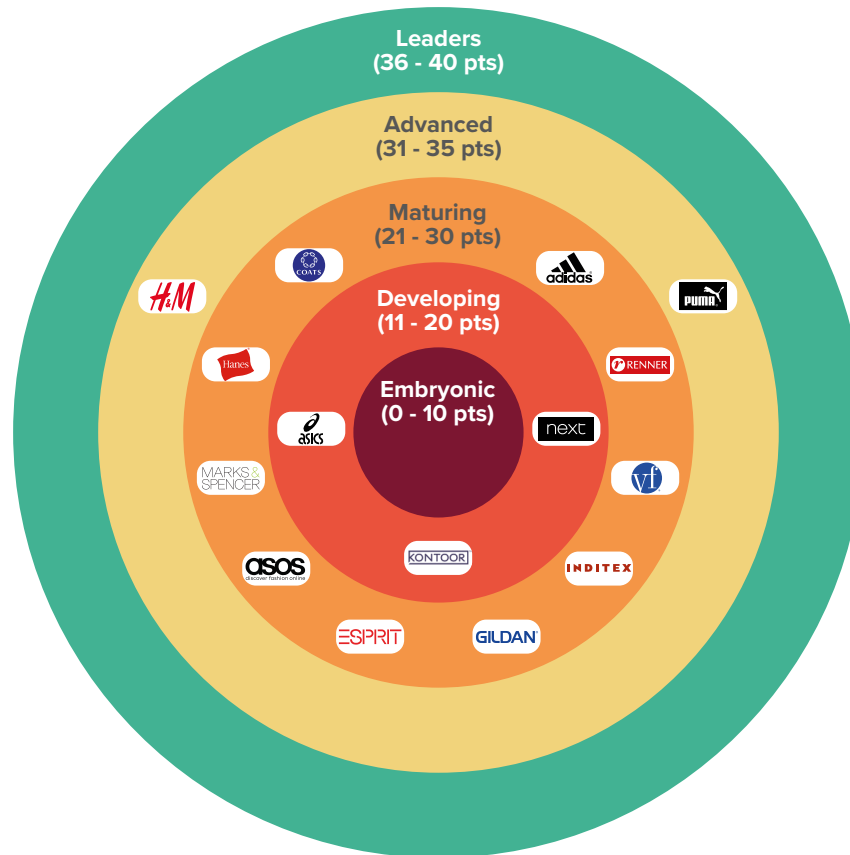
Leaders
(36 - 40 pts)

Advanced
(31 - 35 pts)

Maturing
(21 - 30 pts)

Developing
(11 - 20 pts)

Embryonic
(0 - 10 pts)

COATS

adidas

H&M

PUMA

Hanes

RENNER

asics

next

MARKS & SPENCER

vf

asos
discover fashion online

KONTOOR

INDITEX

ESPRIT

GILDAN